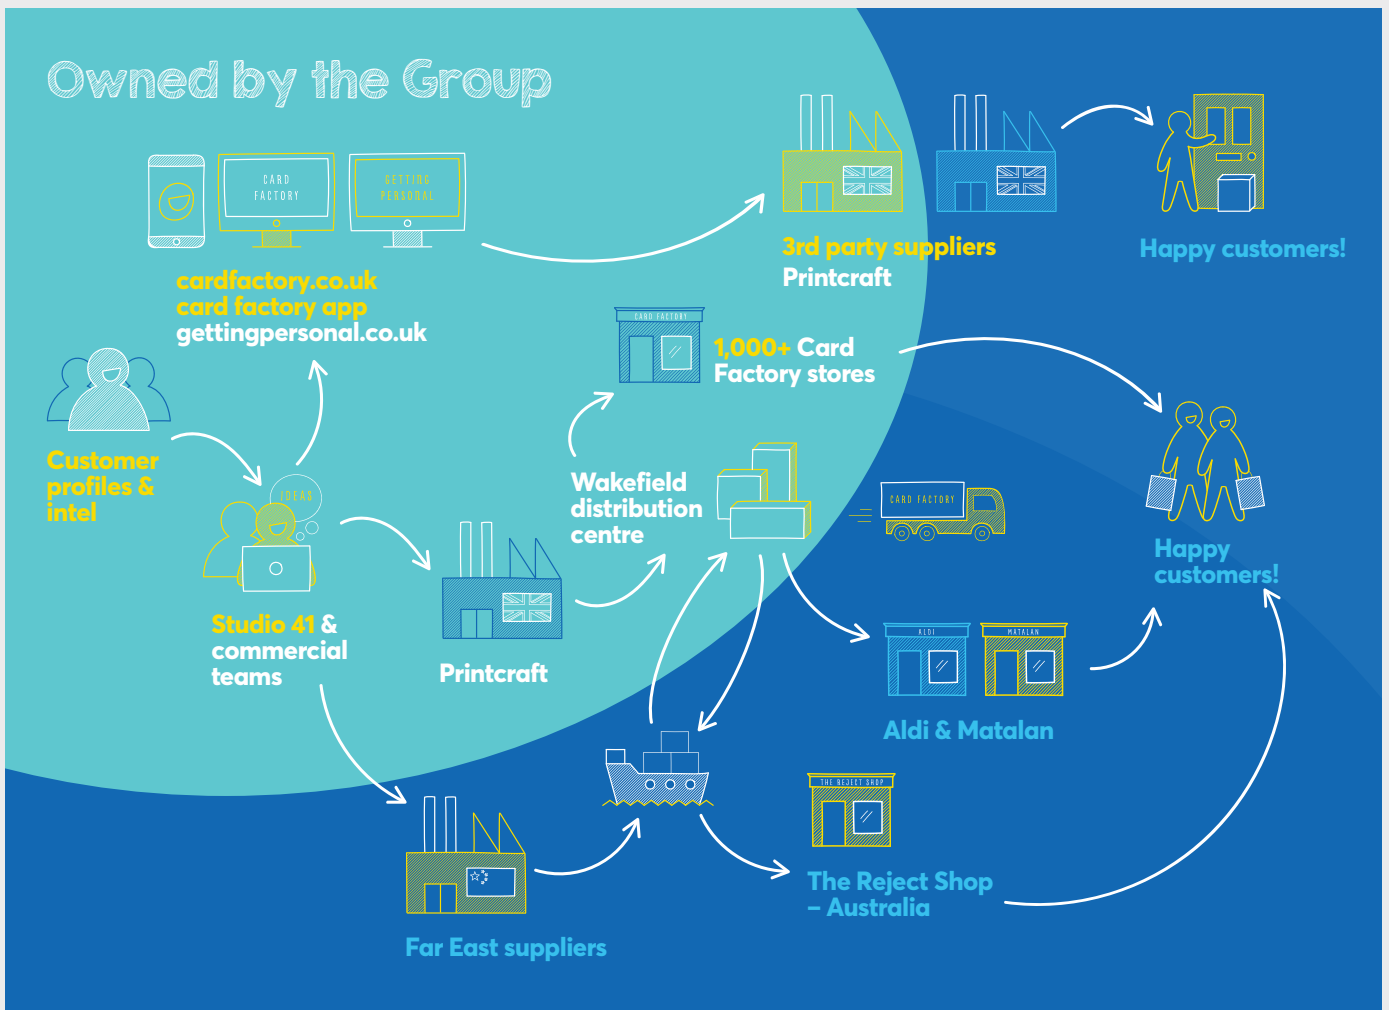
Owned by the Group

CARD FACTORY

GETTING PERSONAL

cardfactory.co.uk
card factory app
gettingpersonal.co.uk

3rd party suppliers
Printcraft

Happy customers!

CARD FACTORY

1,000+ Card Factory stores

Customer profiles & intel

IDEAS

Studio 41 & commercial teams

Printcraft

Wakefield distribution centre

CARD FACTORY

Happy customers!

ALDI

MATALAN

Aldi & Matalan

THE REJECT SHOP

The Reject Shop – Australia

Far East suppliers